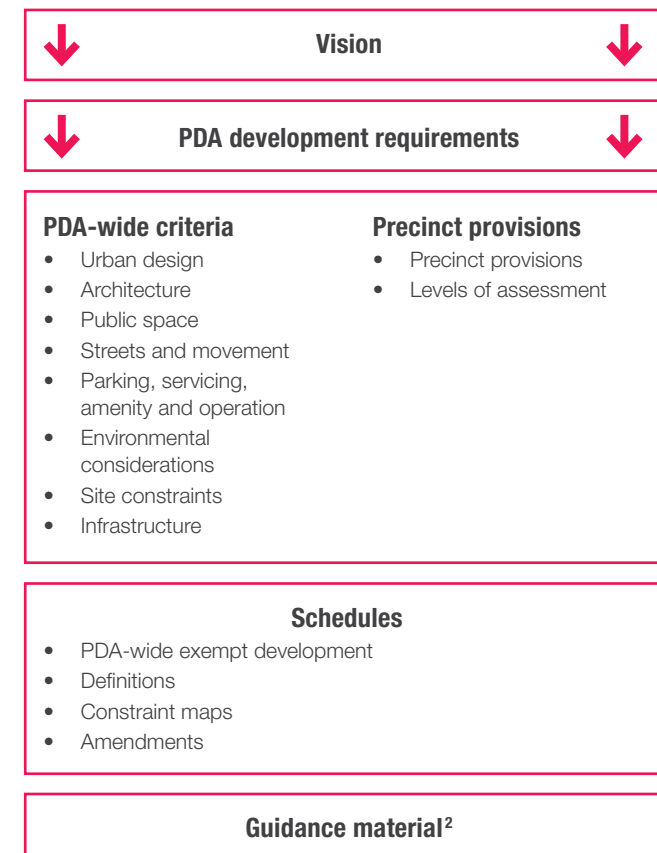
Vision

PDA development requirements

PDA-wide criteria
- Urban design
- Architecture
- Public space
- Streets and movement
- Parking, servicing, amenity and operation
- Environmental considerations
- Site constraints
- Infrastructure

Precinct provisions
- Precinct provisions
- Levels of assessment

Schedules
- PDA-wide exempt development
- Definitions
- Constraint maps
- Amendments

Guidance material$^{2}$